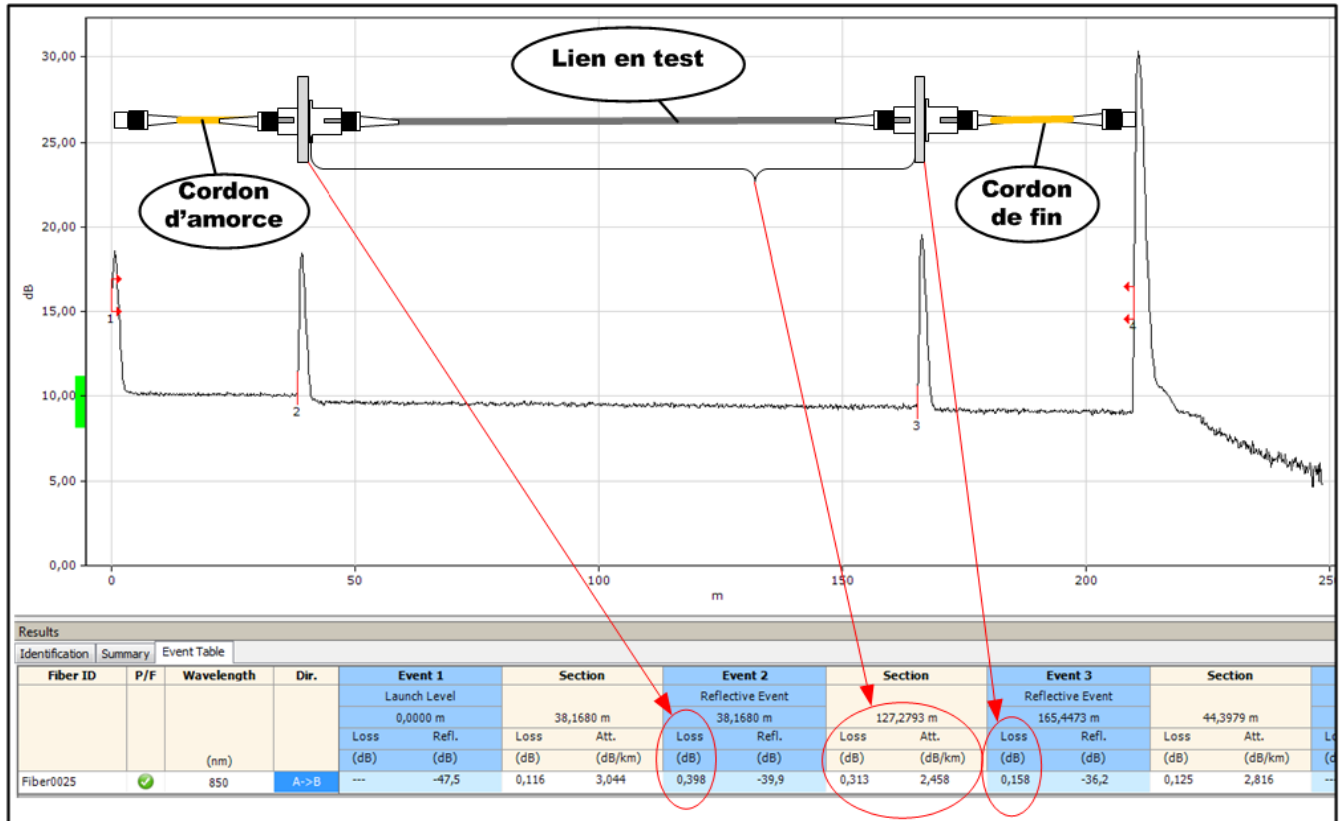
30,00
25,00
20,00
dB
15,00
10,00
5,00
0,00

Lien en test

Cordon d'amorce

Cordon de fin

1
2
3
4

0 50 100 150 200 25
m

Results

Identification | Summary | Event Table

| Fiber ID | P/F | Wavelength | Dir. | Event 1 | | Section | | Event 2 | | Section | | Event 3 | | Section | | |
|---|---|---|---|---|---|---|---|---|---|---|---|---|---|---|---|---|
| | | | | Launch Level | | | | Reflective Event | | | | Reflective Event | | | | |
| | | | | 0,0000 m | | 38,1680 m | | 38,1680 m | | 127,2793 m | | 165,4473 m | | 44,3979 m | | |
| | | | | Loss | Refl. | Loss | Att. | Loss | Refl. | Loss | Att. | Loss | Refl. | Loss | Att. | Lo |
| | | (nm) | | (dB) | (dB) | (dB) | (dB/km) | (dB) | (dB) | (dB) | (dB/km) | (dB) | (dB) | (dB) | (dB/km) | (d |
| Fiber0025 | | 850 | A->B | --- | -47,5 | 0,116 | 3,044 | 0,398 | -39,9 | 0,313 | 2,458 | 0,158 | -36,2 | 0,125 | 2,816 | -- |